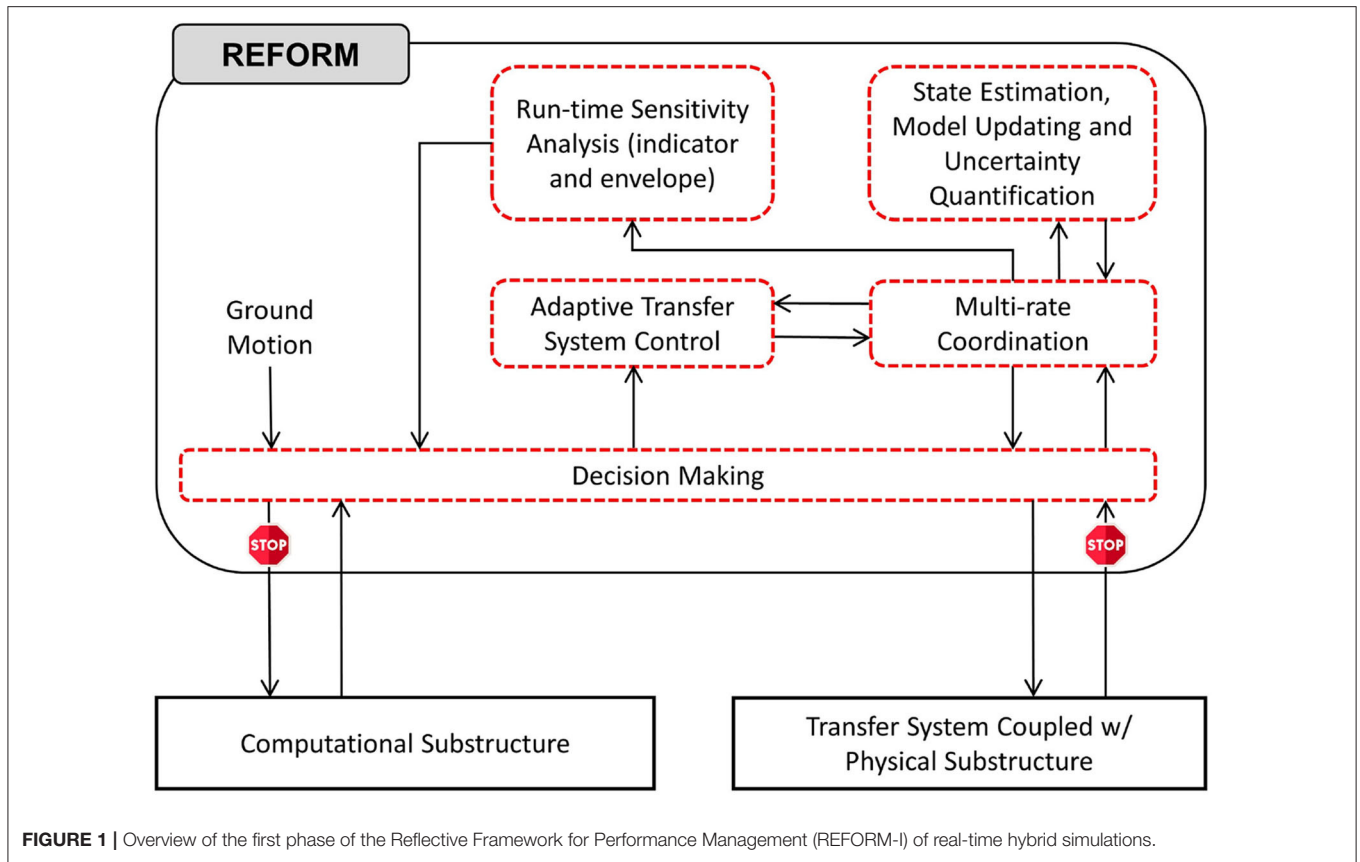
REFORM

Run-time Sensitivity Analysis (indicator and envelope)

State Estimation, Model Updating and Uncertainty Quantification

Ground Motion

Adaptive Transfer System Control

Multi-rate Coordination

Decision Making

STOP

STOP

Computational Substructure

Transfer System Coupled w/ Physical Substructure

FIGURE 1 | Overview of the first phase of the Reflective Framework for Performance Management (REFORM-I) of real-time hybrid simulations.